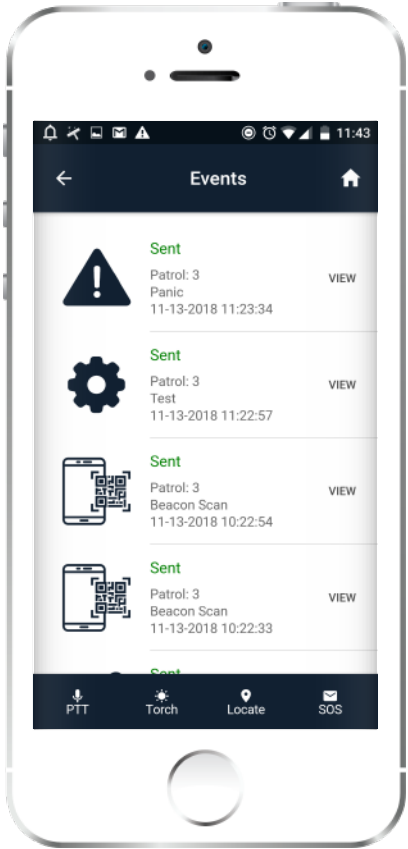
11:43

Events

Sent
Patrol: 3
Panic
11-13-2018 11:23:34
VIEW

Sent
Patrol: 3
Test
11-13-2018 11:22:57
VIEW

Sent
Patrol: 3
Beacon Scan
11-13-2018 10:22:54
VIEW

Sent
Patrol: 3
Beacon Scan
11-13-2018 10:22:33
VIEW

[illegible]

PTT
Torch
Locate
SOS